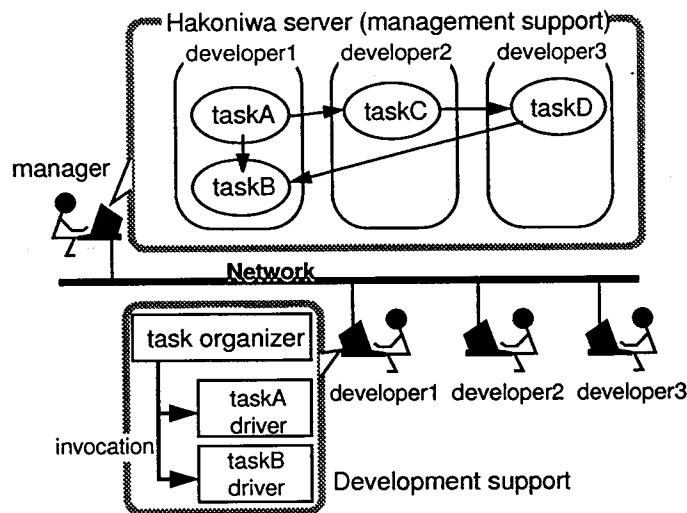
Hakoniwa server (management support)

developer1
developer2
developer3

taskA
taskC
taskD
taskB

manager

Network

task organizer

taskA driver

taskB driver

invocation

developer1
developer2
developer3

Development support